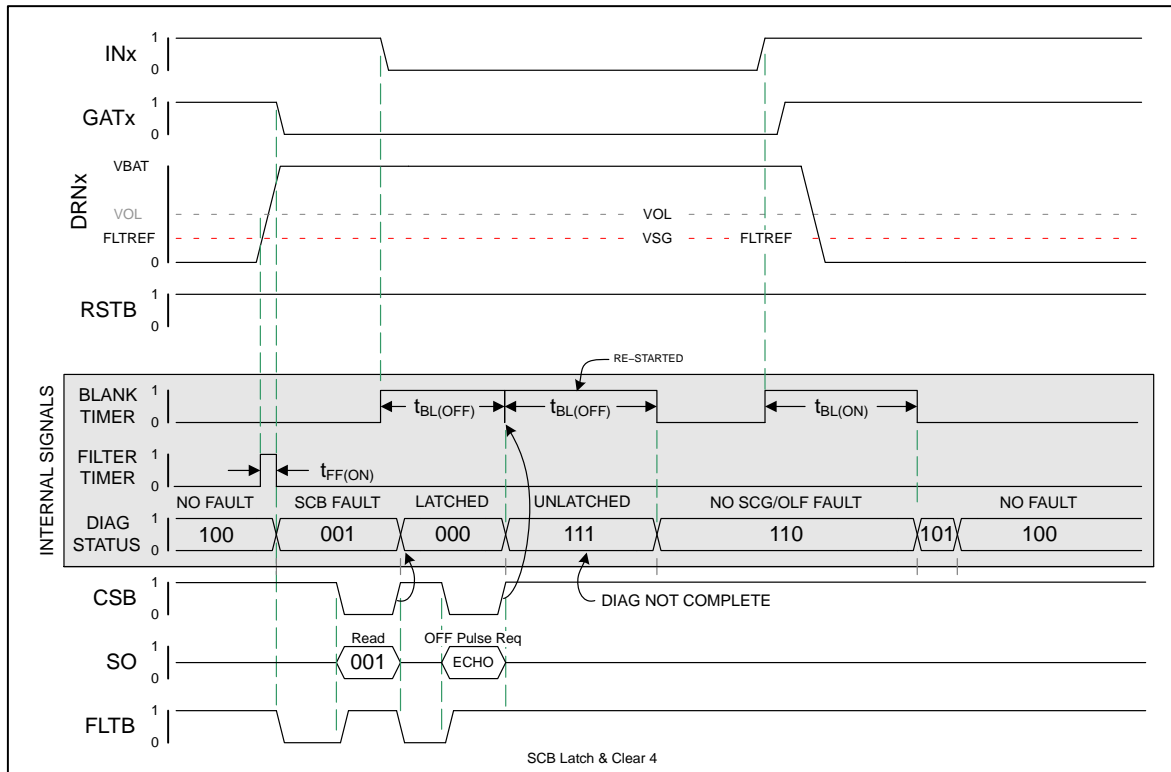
INx 1 0

GATx 1 0

DRNx VBAT VOL FLTREF 0

VOL VSG FLTREF

RSTB 1 0

RE-STARTED

INTERNAL SIGNALS

BLANK TIMER 1 0

$t_{BL(OFF)}$ $t_{BL(OFF)}$ $t_{BL(ON)}$

FILTER TIMER 1 0

$t_{FF(ON)}$

NO FAULT SCB FAULT LATCHED UNLATCHED NO SCG/OLF FAULT NO FAULT

DIAG STATUS 1 0

100 001 000 111 110 101 100

CSB 1 0

DIAG NOT COMPLETE

Read OFF Pulse Req

SO 1 0

001 ECHO

FLTB 1 0

SCB Latch & Clear 4